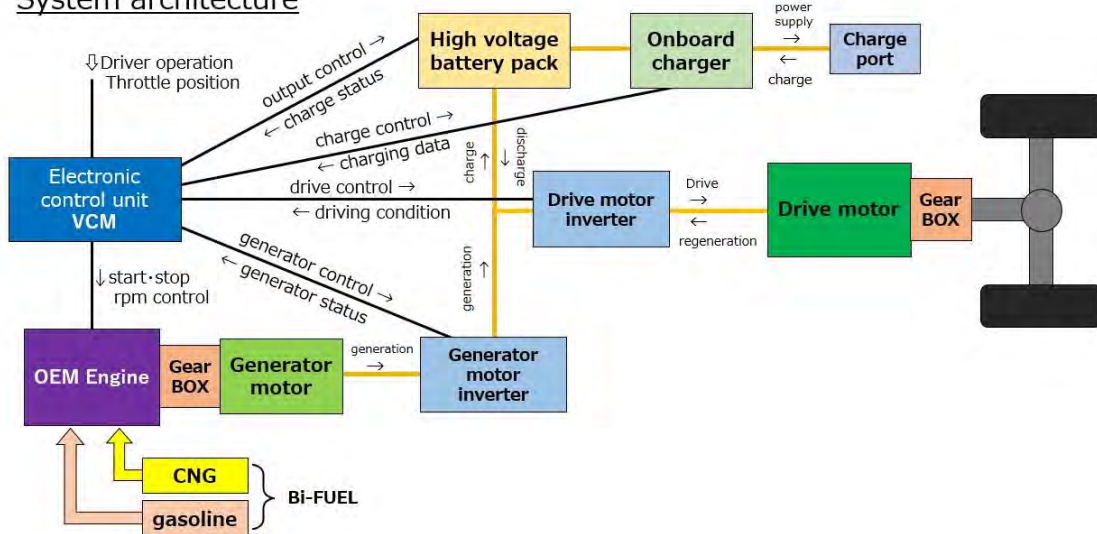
System architecture

⇩Driver operation
Throttle position

output control →
← charge status

High voltage battery pack

Onboard charger

power supply →
← charge

Charge port

charge control →
← charging data

charge ↑
↓ discharge

Electronic control unit VCM

drive control →
← driving condition

Drive motor inverter

Drive →
← regeneration

Drive motor

Gear BOX

generator control →
← generator status

generation ↑

↓start･stop
rpm control

OEM Engine

Gear BOX

Generator motor

generation →

Generator motor inverter

CNG

gasoline

Bi-FUEL